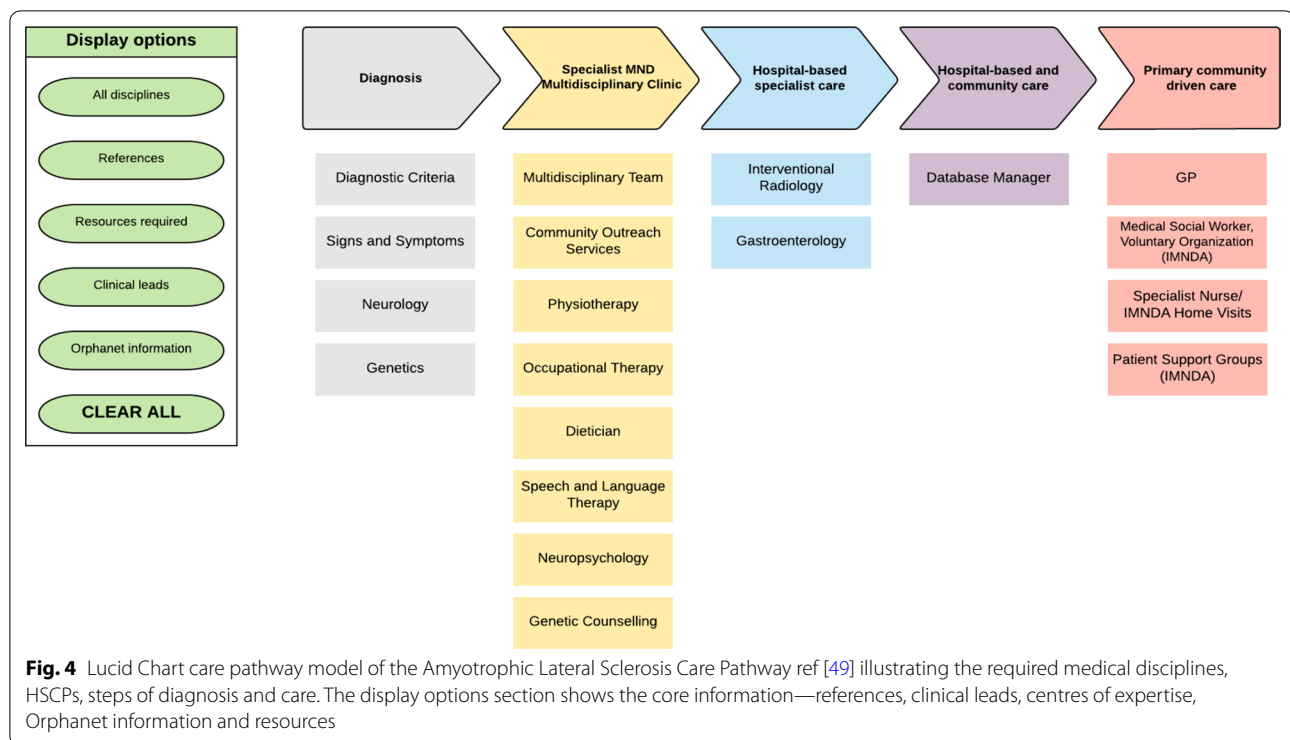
Display options

All disciplines

References

Resources required

Clinical leads

Orphanet information

CLEAR ALL

Diagnosis

Diagnostic Criteria

Signs and Symptoms

Neurology

Genetics

Specialist MND Multidisciplinary Clinic

Multidisciplinary Team

Community Outreach Services

Physiotherapy

Occupational Therapy

Dietician

Speech and Language Therapy

Neuropsychology

Genetic Counselling

Hospital-based specialist care

Interventional Radiology

Gastroenterology

Hospital-based and community care

Database Manager

Primary community driven care

GP

Medical Social Worker, Voluntary Organization (IMNDA)

Specialist Nurse/ IMNDA Home Visits

Patient Support Groups (IMNDA)

**Fig. 4** Lucid Chart care pathway model of the Amyotrophic Lateral Sclerosis Care Pathway ref [49] illustrating the required medical disciplines, HSCPs, steps of diagnosis and care. The display options section shows the core information—references, clinical leads, centres of expertise, Orphanet information and resources